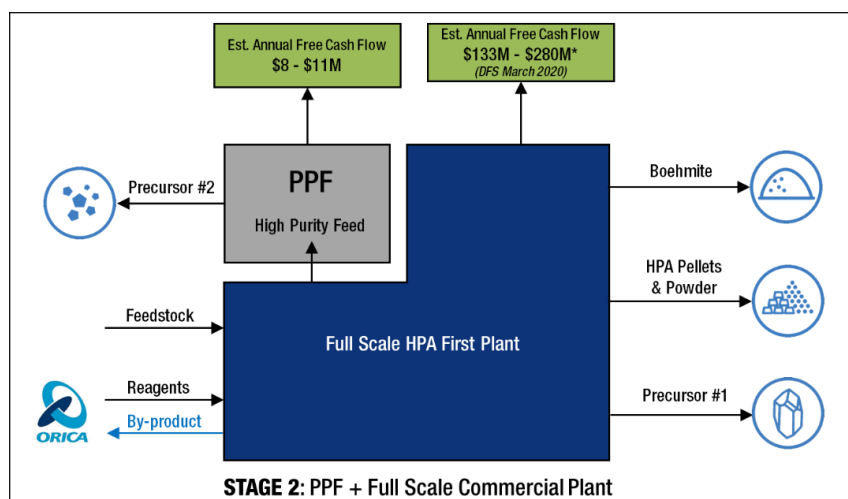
Est. Annual Free Cash Flow
$8 - $11M

Est. Annual Free Cash Flow
$133M - $280M*
(DFS March 2020)

Precursor #2

PPF
High Purity Feed

Boehmite

HPA Pellets & Powder

Feedstock

Full Scale HPA First Plant

Reagents

ORICA

By-product

Precursor #1

STAGE 2: PPF + Full Scale Commercial Plant